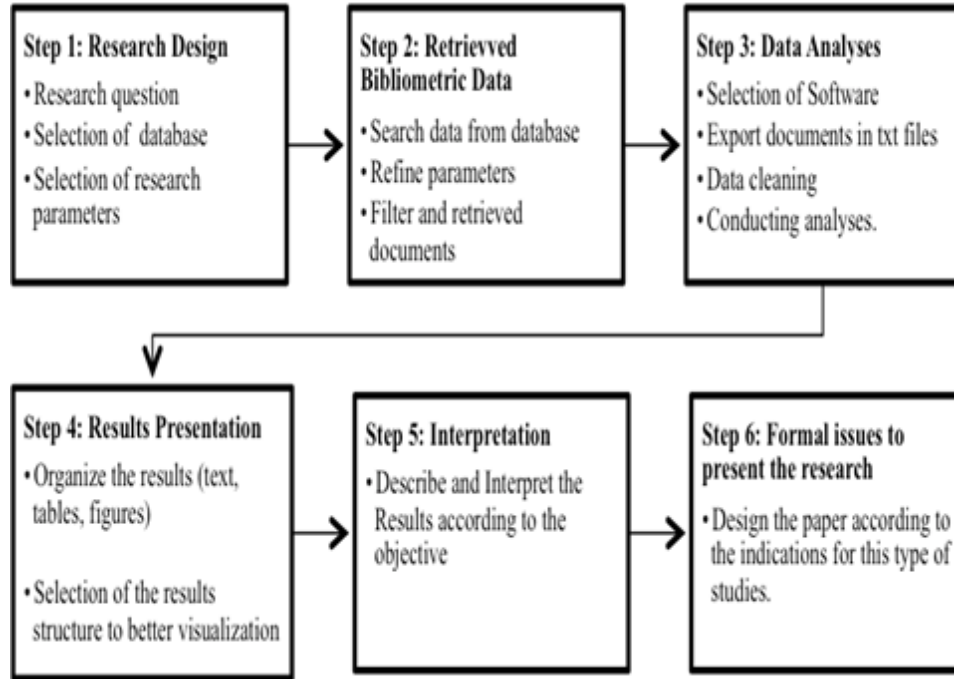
Step 1: Research Design
• Research question
• Selection of database
• Selection of research parameters

Step 2: Retrievved Bibliometric Data
• Search data from database
• Refine parameters
• Filter and retrieved documents

Step 3: Data Analyses
• Selection of Software
• Export documents in txt files
• Data cleaning
• Conducting analyses.

Step 4: Results Presentation
• Organize the results (text, tables, figures)
• Selection of the results structure to better visualization

Step 5: Interpretation
• Describe and Interpret the Results according to the objective

Step 6: Formal issues to present the research
• Design the paper according to the indications for this type of studies.